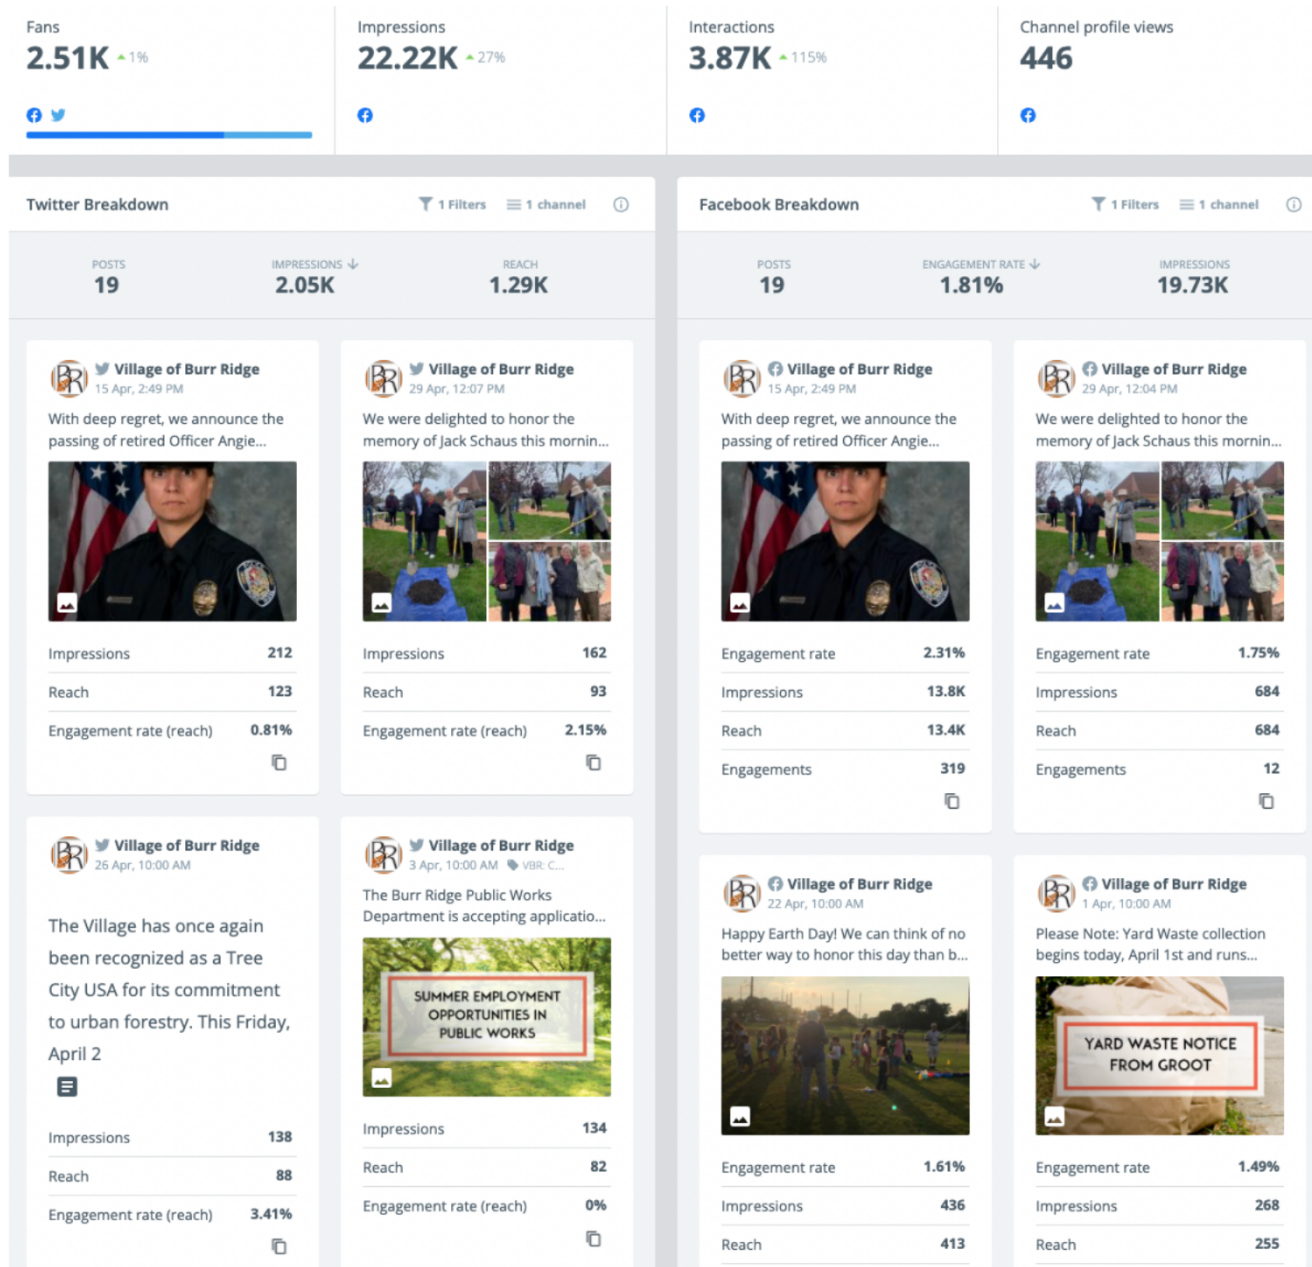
Fans
2.51K ▴1%

Impressions
22.22K ▴27%

Interactions
3.87K ▴115%

Channel profile views
446

Twitter Breakdown
1 Filters 1 channel

POSTS
19
IMPRESSIONS
2.05K
REACH
1.29K

Village of Burr Ridge
15 Apr, 2:49 PM
With deep regret, we announce the passing of retired Officer Angie...

| Impressions | 212 |
|---|---|
| Reach | 123 |
| Engagement rate (reach) | 0.81% |

Village of Burr Ridge
29 Apr, 12:07 PM
We were delighted to honor the memory of Jack Schaus this mornin...

| Impressions | 162 |
|---|---|
| Reach | 93 |
| Engagement rate (reach) | 2.15% |

Village of Burr Ridge
26 Apr, 10:00 AM
The Village has once again been recognized as a Tree City USA for its commitment to urban forestry. This Friday, April 2

| Impressions | 138 |
|---|---|
| Reach | 88 |
| Engagement rate (reach) | 3.41% |

Village of Burr Ridge
3 Apr, 10:00 AM VBR: C...
The Burr Ridge Public Works Department is accepting applicatio...
SUMMER EMPLOYMENT OPPORTUNITIES IN PUBLIC WORKS

| Impressions | 134 |
|---|---|
| Reach | 82 |
| Engagement rate (reach) | 0% |

Facebook Breakdown
1 Filters 1 channel

POSTS
19
ENGAGEMENT RATE
1.81%
IMPRESSIONS
19.73K

Village of Burr Ridge
15 Apr, 2:49 PM
With deep regret, we announce the passing of retired Officer Angie...

| Engagement rate | 2.31% |
|---|---|
| Impressions | 13.8K |
| Reach | 13.4K |
| Engagements | 319 |

Village of Burr Ridge
29 Apr, 12:04 PM
We were delighted to honor the memory of Jack Schaus this mornin...

| Engagement rate | 1.75% |
|---|---|
| Impressions | 684 |
| Reach | 684 |
| Engagements | 12 |

Village of Burr Ridge
22 Apr, 10:00 AM
Happy Earth Day! We can think of no better way to honor this day than b...

| Engagement rate | 1.61% |
|---|---|
| Impressions | 436 |
| Reach | 413 |

Village of Burr Ridge
1 Apr, 10:00 AM
Please Note: Yard Waste collection begins today, April 1st and runs...
YARD WASTE NOTICE FROM GROOT

| Engagement rate | 1.49% |
|---|---|
| Impressions | 268 |
| Reach | 255 |